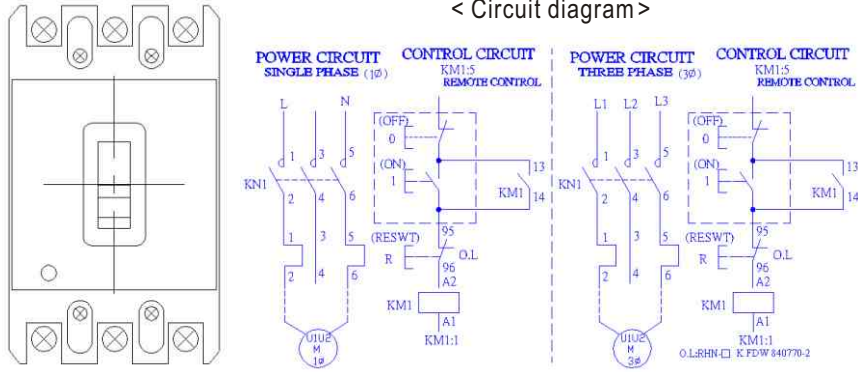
< Circuit diagram >

POWER CIRCUIT
SINGLE PHASE (1Ø)

CONTROL CIRCUIT
KM1:5
REMOTE CONTROL

L N
1 3 5
KN1
2 4 6
1 3 5
2 4 6
U1U2
M
1Ø

(OFF)
0
(ON)
1
13
KM1 14
(RESWT)
R
95
O.L
96
A2
KM1
A1
KM1:1

POWER CIRCUIT
THREE PHASE (3Ø)

CONTROL CIRCUIT
KM1:5
REMOTE CONTROL

L1 L2 L3
1 3 5
KN1
2 4 6
1 3 5
2 4 6
U1U2
M
3Ø

(OFF)
0
(ON)
1
13
KM1 14
(RESWT)
R
95
O.L
96
A2
KM1
A1
KM1:1
O.L:RHN-□ K.FDW 840770-2